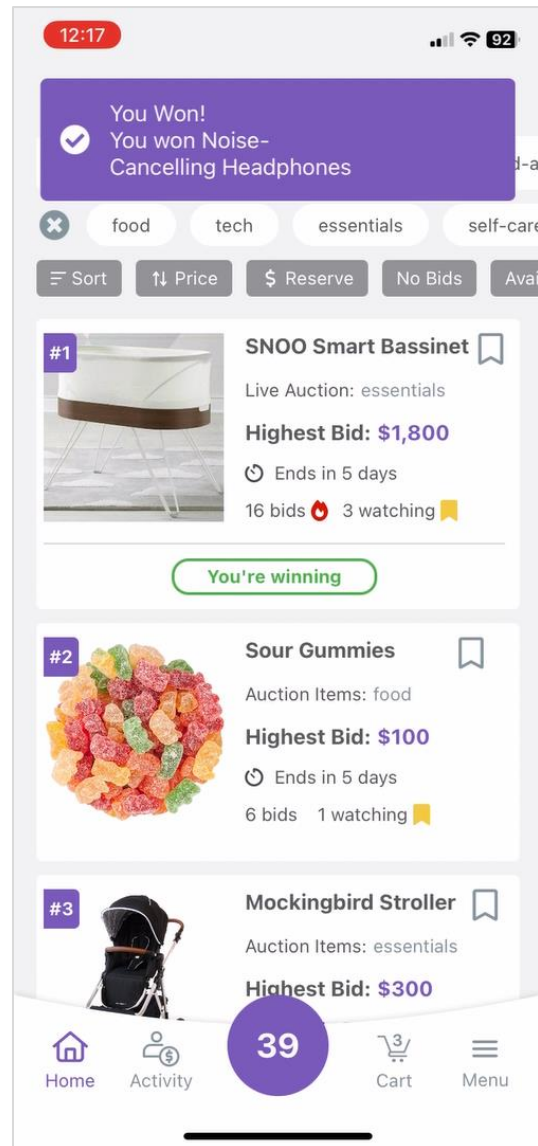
12:17

92

You Won!
You won Noise-Cancelling Headphones

d-a

food tech essentials self-care

Sort Price $ Reserve No Bids Avai

#1
SNOO Smart Bassinet
Live Auction: essentials
Highest Bid: $1,800
Ends in 5 days
16 bids 3 watching
You're winning

#2
Sour Gummies
Auction Items: food
Highest Bid: $100
Ends in 5 days
6 bids 1 watching

#3
Mockingbird Stroller
Auction Items: essentials
Highest Bid: $300

Home Activity 39 3 Cart Menu